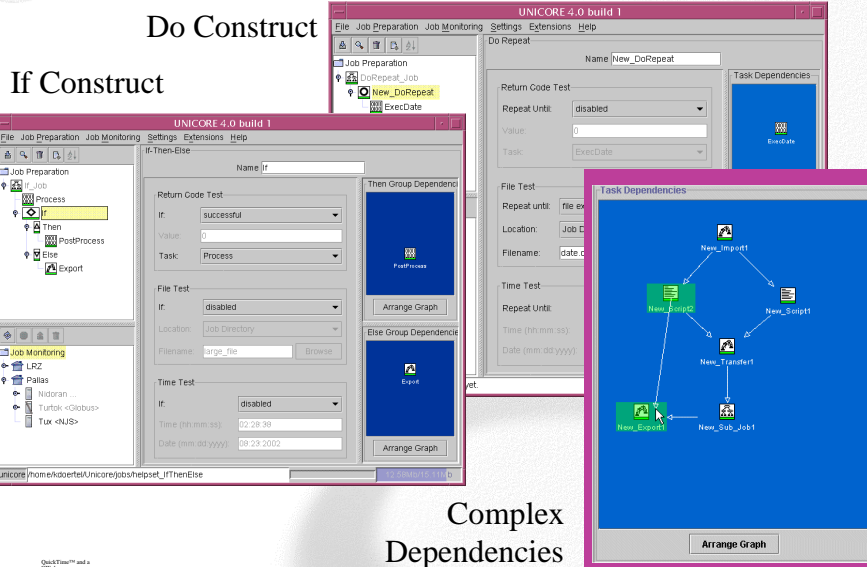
Do Construct

If Construct

UNICORE 4.0 build 1

File Job Preparation Job Monitoring Settings Extensions Help

Job Preparation
DoRepeat_Job
New_DoRepeat
ExecDate

Do Repeat

Name New_DoRepeat

Return Code Test
Repeat Until: disabled
Value: 0
Task: ExecDate

File Test
Repeat until: file ex
Location: Job D
Filename: date.d

Time Test
Repeat Until:
Time (hh:mm:ss):
Date (mm:dd:yyyy):

Task Dependencies
ExecDate

yet.

UNICORE 4.0 build 1

File Job Preparation Job Monitoring Settings Extensions Help

Job Preparation
If_Job
Process
If
Then
PostProcess
Else
Export

If-Then-Else

Name If

Return Code Test
If: successful
Value: 0
Task: Process

File Test
If: disabled
Location: Job Directory
Filename: large_file
Browse

Time Test
If: disabled
Time (hh:mm:ss): 02:28:38
Date (mm:dd:yyyy): 08:23:2002

Then Group Dependencie
PostProcess
Arrange Graph

Else Group Dependencie
Export
Arrange Graph

Job Monitoring
LRZ
Pallas
Nidoran ...
Turtok <Globus>
Tux <NJS>

Unicore /home/kdoertel/Unicore/jobs/helpset_IfThenElse

Task Dependencies

New_Import1
New_Script2
New_Script1
New_Transfer1
New_Export1
New_Sub_Job1

Arrange Graph

Complex Dependencies

QuickTime™ and a